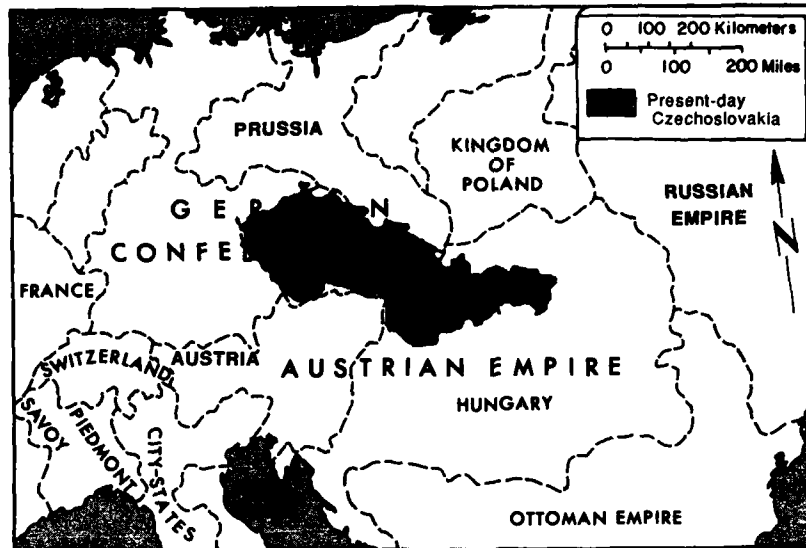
0 100 200 Kilometers
0 100 200 Miles
Present-day Czechoslovakia

PRUSSIA
KINGDOM OF POLAND
RUSSIAN EMPIRE
N
GER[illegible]N
CONFE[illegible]
FRANCE
SWITZERLAND
AUSTRIA
AUSTRIAN EMPIRE
HUNGARY
SAVOY
PIEDMONT
CITY-STATES
OTTOMAN EMPIRE